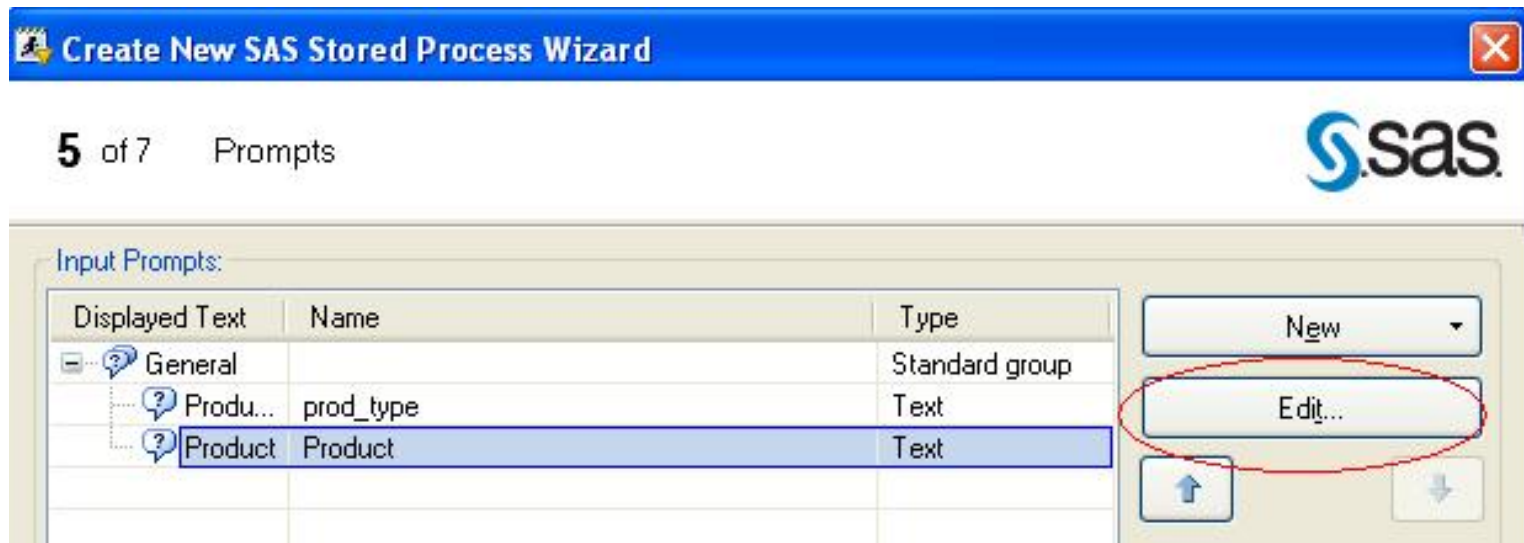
Create New SAS Stored Process Wizard

5 of 7 Prompts

sas

Input Prompts:

| Displayed Text | Name | Type |
|---|---|---|
| General | | Standard group |
| Produ... | prod_type | Text |
| Product | Product | Text |

New

Edit...